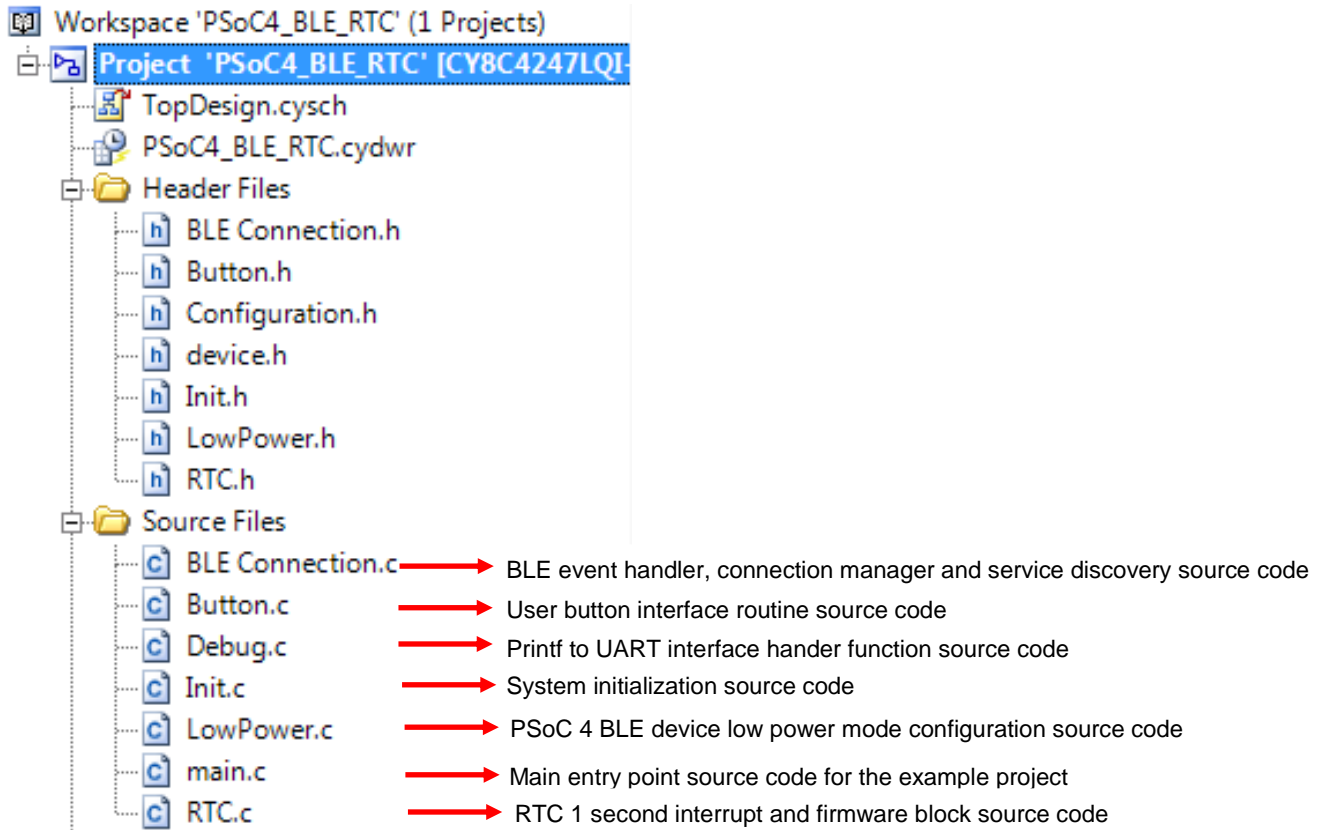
Workspace 'PSoC4_BLE_RTC' (1 Projects)
Project 'PSoC4_BLE_RTC' [CY8C4247LQI-
TopDesign.cysch
PSoC4_BLE_RTC.cydwr
Header Files
BLE Connection.h
Button.h
Configuration.h
device.h
Init.h
LowPower.h
RTC.h
Source Files
BLE Connection.c
BLE event handler, connection manager and service discovery source code
Button.c
User button interface routine source code
Debug.c
Printf to UART interface hander function source code
Init.c
System initialization source code
LowPower.c
PSoC 4 BLE device low power mode configuration source code
main.c
Main entry point source code for the example project
RTC.c
RTC 1 second interrupt and firmware block source code